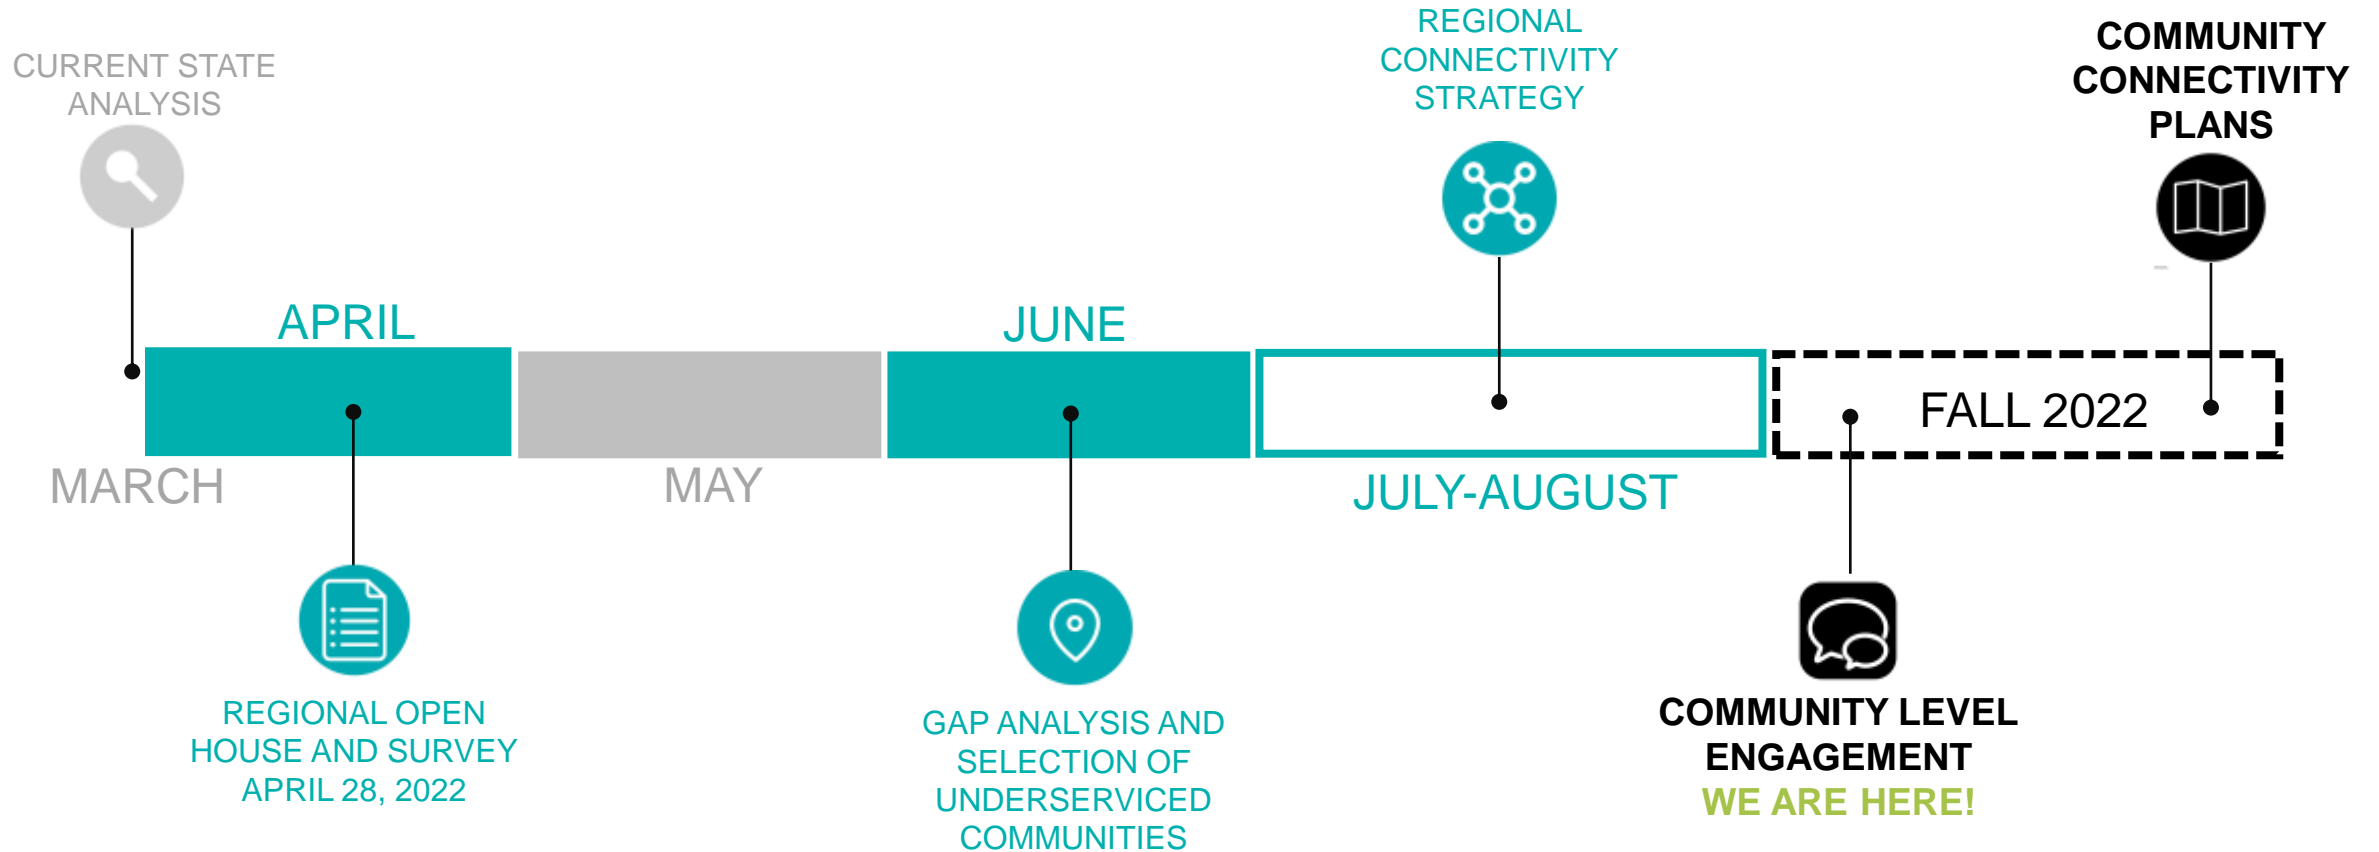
CURRENT STATE ANALYSIS

REGIONAL CONNECTIVITY STRATEGY

COMMUNITY CONNECTIVITY PLANS

APRIL

JUNE

FALL 2022

MARCH

MAY

JULY-AUGUST

REGIONAL OPEN HOUSE AND SURVEY APRIL 28, 2022

GAP ANALYSIS AND SELECTION OF UNDERSERVICED COMMUNITIES

COMMUNITY LEVEL ENGAGEMENT
WE ARE HERE!